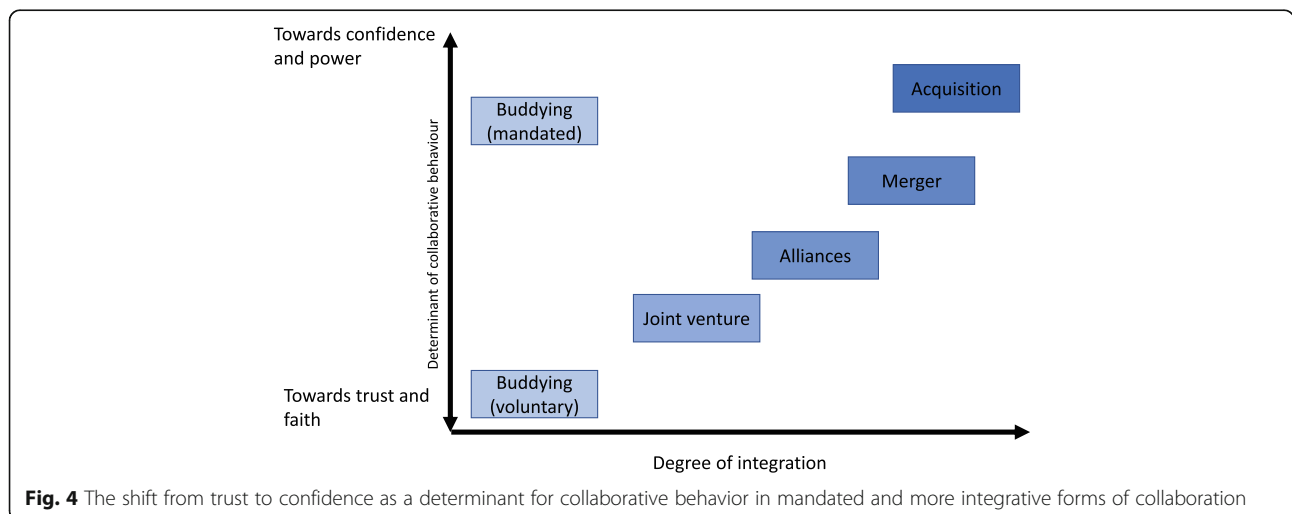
Towards confidence and power

Determinant of collaborative behaviour

Buddying (mandated)

Acquisition

Merger

Alliances

Joint venture

Towards trust and faith

Buddying (voluntary)

Degree of integration

**Fig. 4** The shift from trust to confidence as a determinant for collaborative behavior in mandated and more integrative forms of collaboration